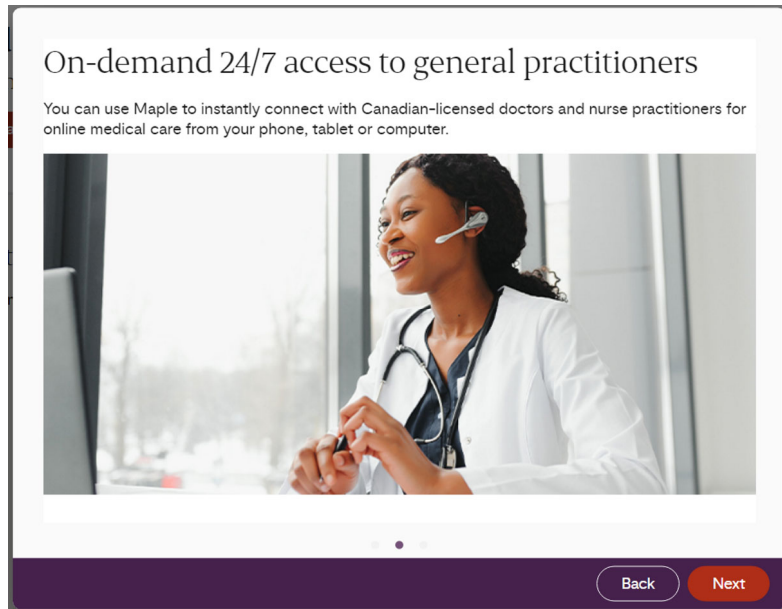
On-demand 24/7 access to general practitioners

You can use Maple to instantly connect with Canadian-licensed doctors and nurse practitioners for online medical care from your phone, tablet or computer.

Back

Next